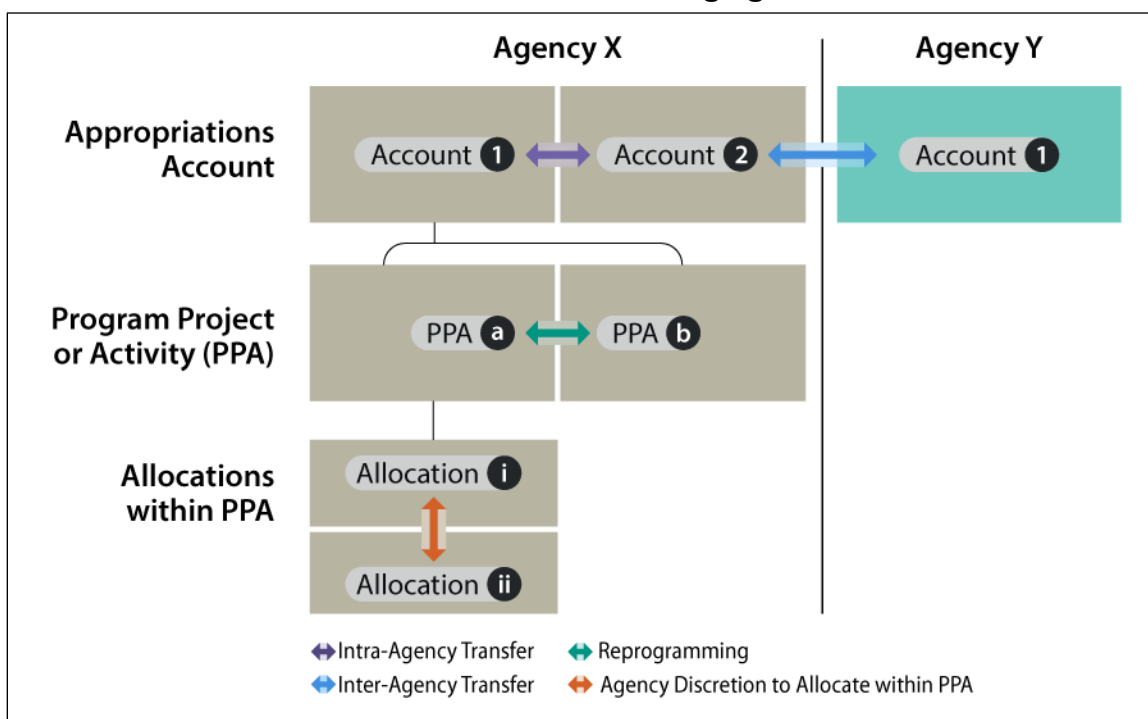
Agency X

Agency Y

Appropriations Account

Account 1

Account 2

Account 1

Program Project or Activity (PPA)

PPA a

PPA b

Allocations within PPA

Allocation i

Allocation ii

Intra-Agency Transfer

Reprogramming

Inter-Agency Transfer

Agency Discretion to Allocate within PPA